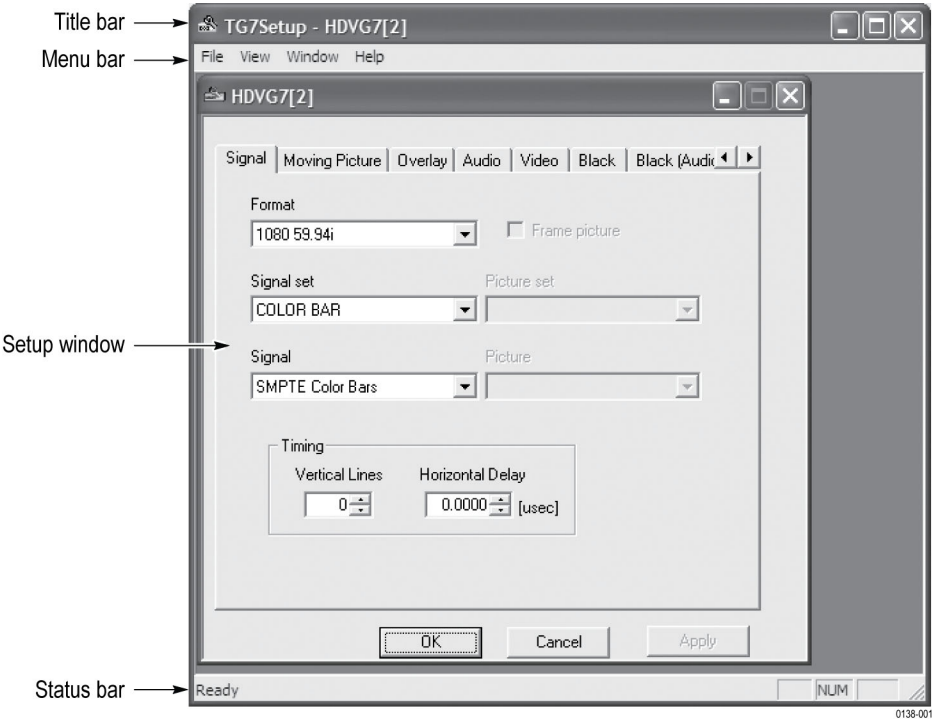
Title bar
Menu bar
Setup window
Status bar

TG7Setup - HDVG7[2]
File View Window Help
HDVG7[2]
Signal | Moving Picture | Overlay | Audio | Video | Black | Black (Audi

Format
1080 59.94i
Frame picture

Signal set
COLOR BAR
Picture set

Signal
SMPTE Color Bars
Picture

Timing
Vertical Lines
0
Horizontal Delay
0.0000 [usec]

OK
Cancel
Apply

Ready
NUM

0138-001